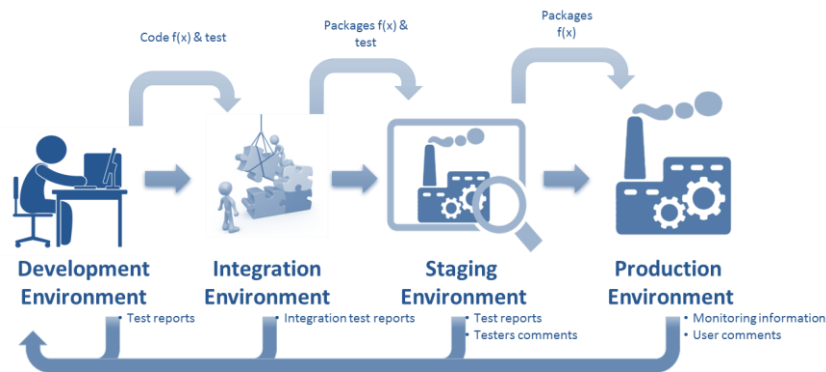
Code f(x) & test

Packages f(x) & test

Packages f(x)

Development Environment

Integration Environment

Staging Environment

Production Environment

• Test reports

• Integration test reports

• Test reports
• Testers comments

• Monitoring information
• User comments